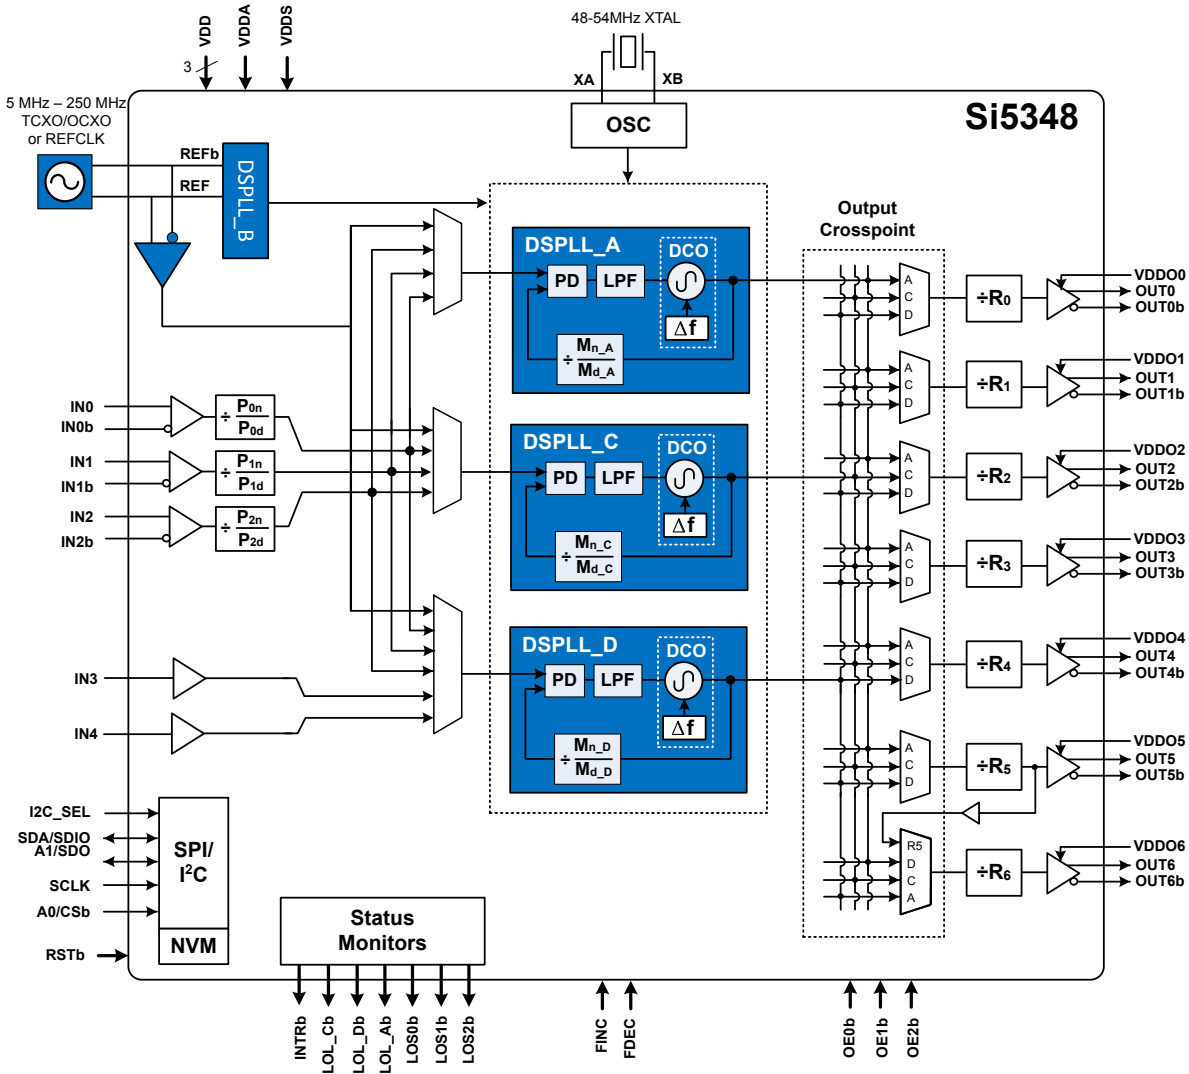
VDD
VDDA
VDDS
3

48-54MHz XTAL
XA
XB
OSC

Si5348

5 MHz – 250 MHz TCXO/OCXO or REFCLK

REFb
REF
DSPLL_B

Output Crosspoint

DSPLL_A
DCO
PD
LPF
$\Delta f$
$\div \frac{M_{n\_A}}{M_{d\_A}}$

DSPLL_C
DCO
PD
LPF
$\Delta f$
$\div \frac{M_{n\_C}}{M_{d\_C}}$

DSPLL_D
DCO
PD
LPF
$\Delta f$
$\div \frac{M_{n\_D}}{M_{d\_D}}$

IN0
IN0b
$\div \frac{P_{0n}}{P_{0d}}$
IN1
IN1b
$\div \frac{P_{1n}}{P_{1d}}$
IN2
IN2b
$\div \frac{P_{2n}}{P_{2d}}$
IN3
IN4

A
C
D
$\div R_0$
VDDO0
OUT0
OUT0b

A
C
D
$\div R_1$
VDDO1
OUT1
OUT1b

A
C
D
$\div R_2$
VDDO2
OUT2
OUT2b

A
C
D
$\div R_3$
VDDO3
OUT3
OUT3b

A
C
D
$\div R_4$
VDDO4
OUT4
OUT4b

A
C
D
$\div R_5$
VDDO5
OUT5
OUT5b

R5
D
C
A
$\div R_6$
VDDO6
OUT6
OUT6b

I2C_SEL
SDA/SDIO
A1/SDO
SCLK
A0/CSb
RSTb
SPI/ I$^2$C
NVM

Status Monitors

INTRb
LOL_Cb
LOL_Db
LOL_Ab
LOS0b
LOS1b
LOS2b
FINC
FDEC
OE0b
OE1b
OE2b